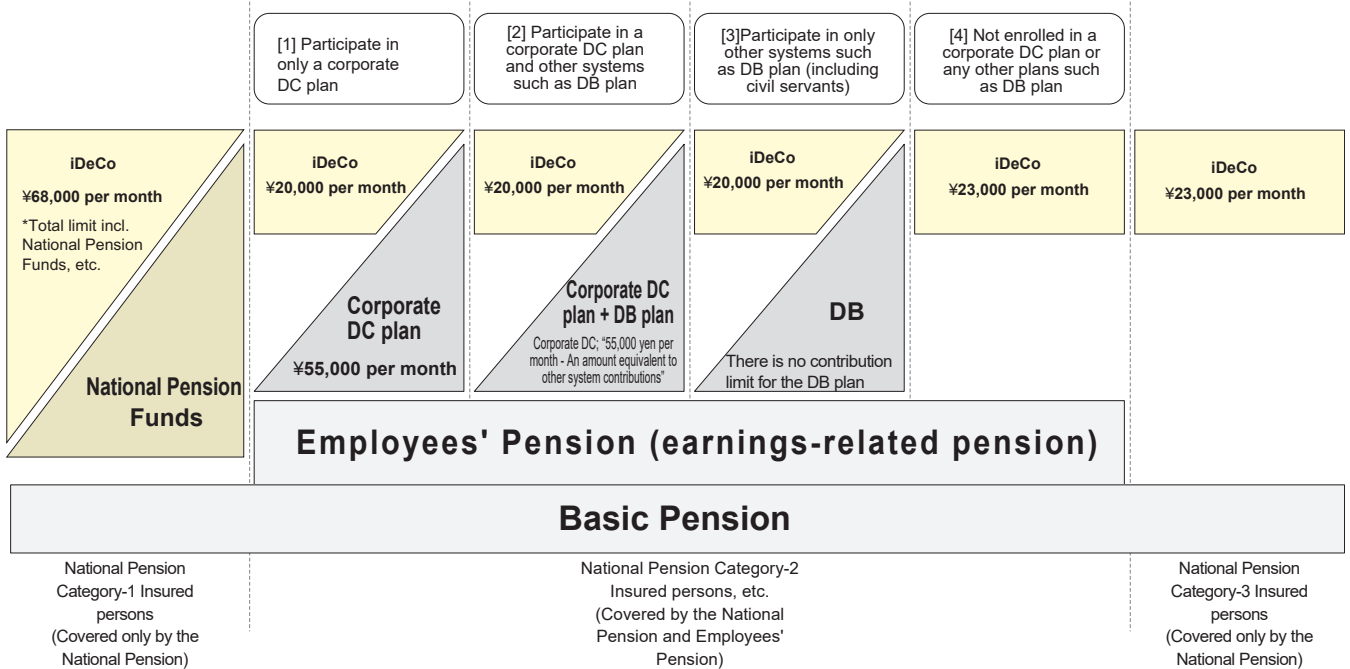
[1] Participate in only a corporate DC plan

[2] Participate in a corporate DC plan and other systems such as DB plan

[3]Participate in only other systems such as DB plan (including civil servants)

[4] Not enrolled in a corporate DC plan or any other plans such as DB plan

iDeCo
¥68,000 per month
*Total limit incl. National Pension Funds, etc.

National Pension Funds

iDeCo
¥20,000 per month

Corporate DC plan
¥55,000 per month

iDeCo
¥20,000 per month

Corporate DC plan + DB plan
Corporate DC; "55,000 yen per month - An amount equivalent to other system contributions"

iDeCo
¥20,000 per month

DB
There is no contribution limit for the DB plan

iDeCo
¥23,000 per month

iDeCo
¥23,000 per month

Employees' Pension (earnings-related pension)

Basic Pension

National Pension Category-1 Insured persons (Covered only by the National Pension)

National Pension Category-2 Insured persons, etc. (Covered by the National Pension and Employees' Pension)

National Pension Category-3 Insured persons (Covered only by the National Pension)